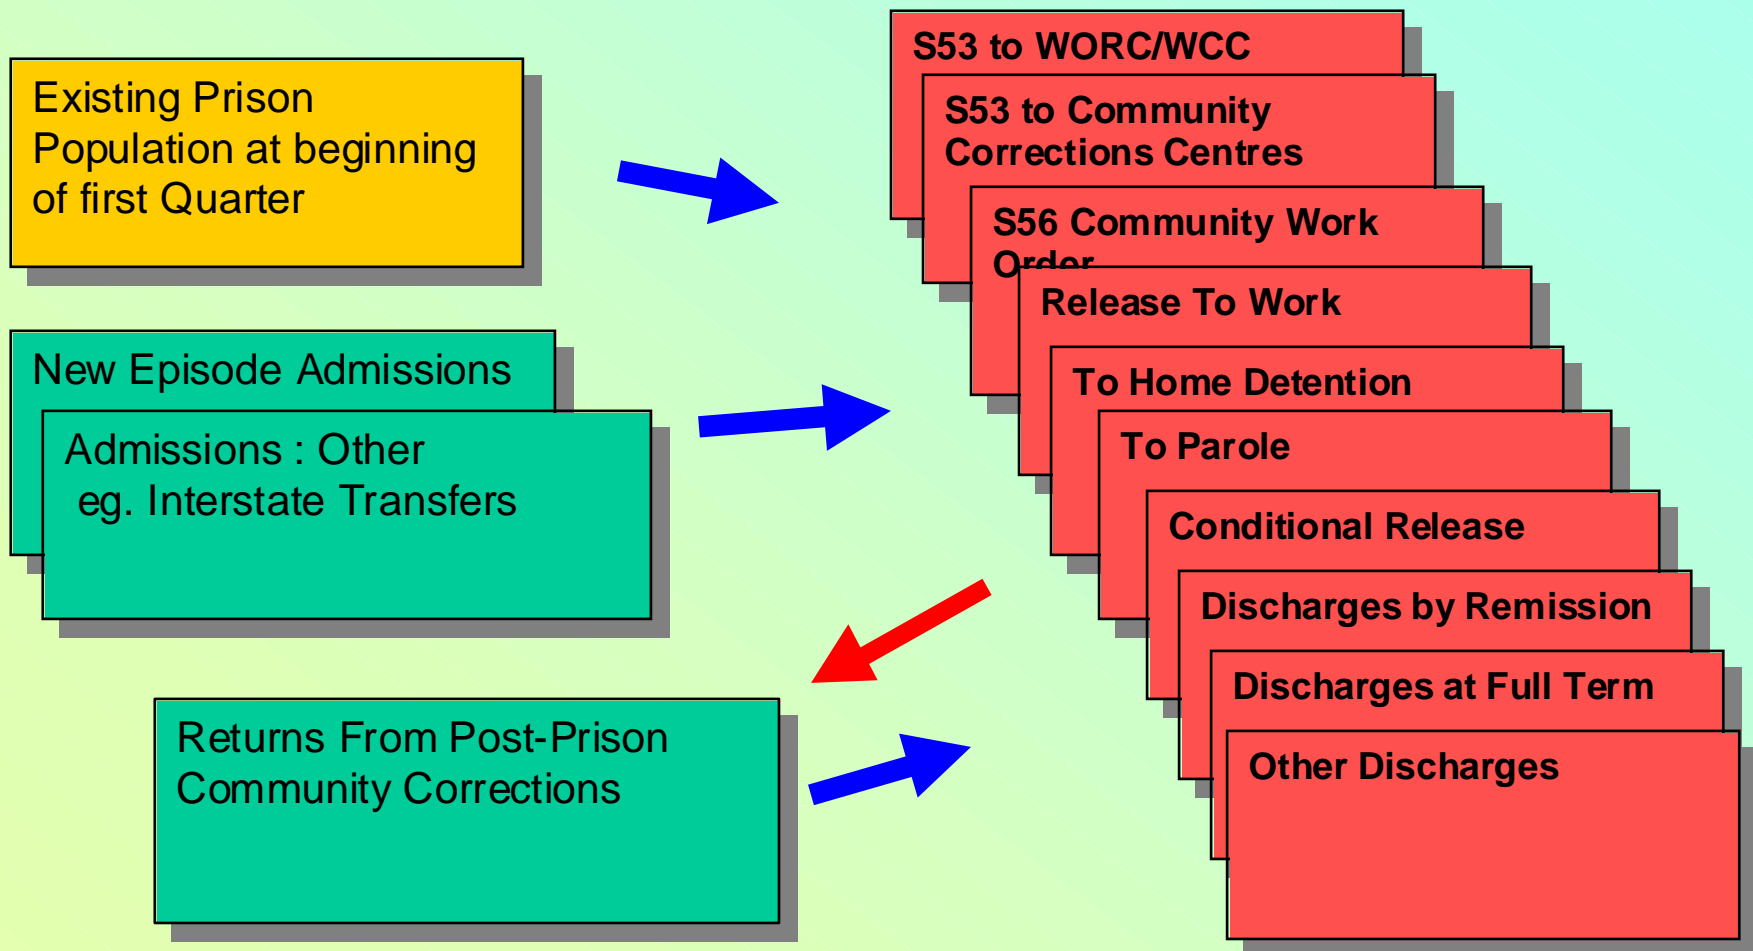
Existing Prison Population at beginning of first Quarter

New Episode Admissions

Admissions : Other
eg. Interstate Transfers

Returns From Post-Prison Community Corrections

S53 to WORC/WCC

S53 to Community Corrections Centres

S56 Community Work Order

Release To Work

To Home Detention

To Parole

Conditional Release

Discharges by Remission

Discharges at Full Term

Other Discharges